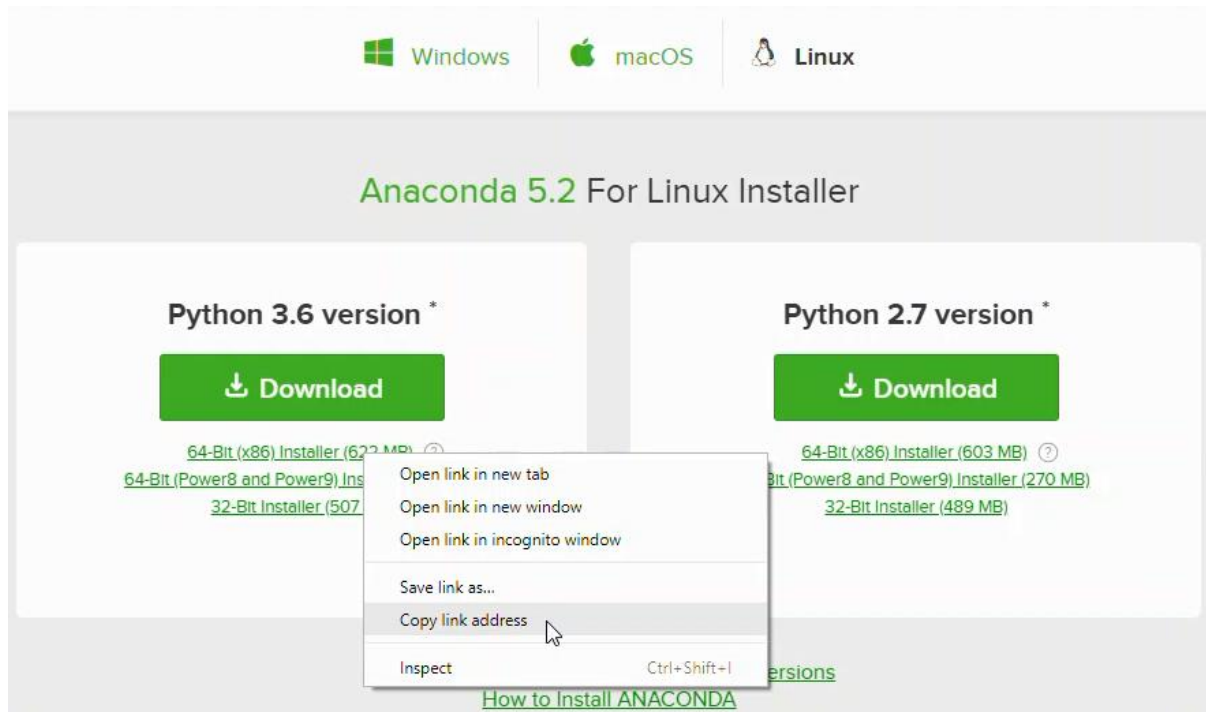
Windows macOS Linux

Anaconda 5.2 For Linux Installer

Python 3.6 version *

Download

64-Bit (x86) Installer (622 MB) ?
64-Bit (Power8 and Power9) Ins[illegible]
32-Bit Installer (507 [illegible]

Python 2.7 version *

Download

64-Bit (x86) Installer (603 MB) ?
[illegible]Bit (Power8 and Power9) Installer (270 MB)
32-Bit Installer (489 MB)

Open link in new tab
Open link in new window
Open link in incognito window
Save link as...
Copy link address
Inspect Ctrl+Shift+I

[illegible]ersions
How to Install ANACONDA